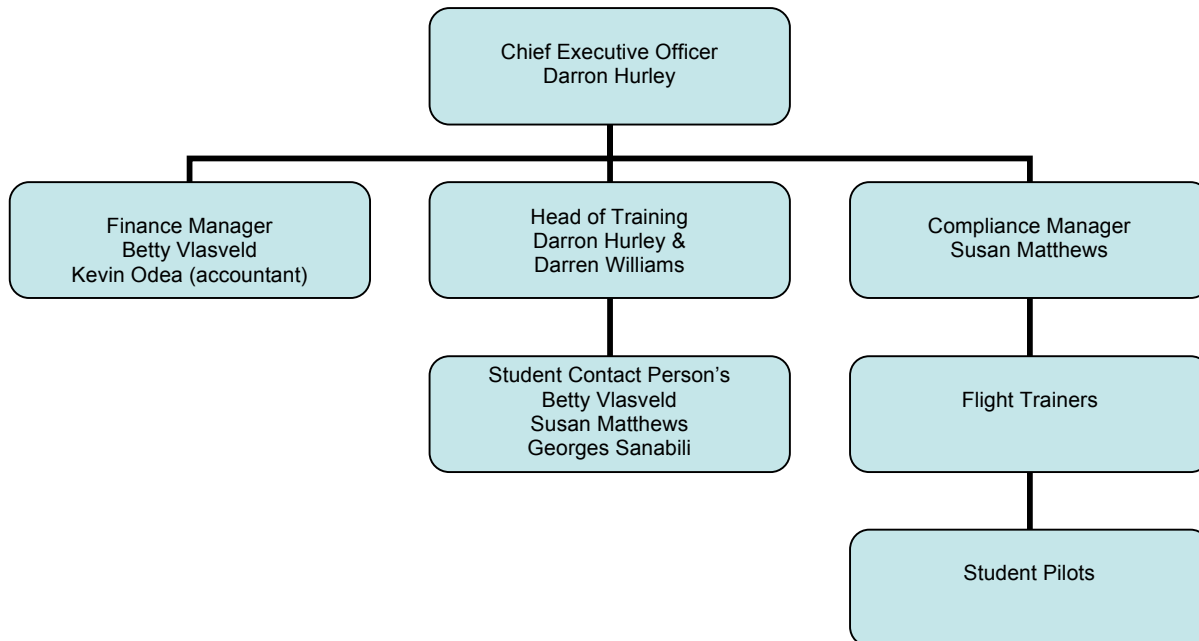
Chief Executive Officer
Darron Hurley

Finance Manager
Betty Vlasveld
Kevin Odea (accountant)

Head of Training
Darron Hurley &
Darren Williams

Compliance Manager
Susan Matthews

Student Contact Person's
Betty Vlasveld
Susan Matthews
Georges Sanabili

Flight Trainers

Student Pilots